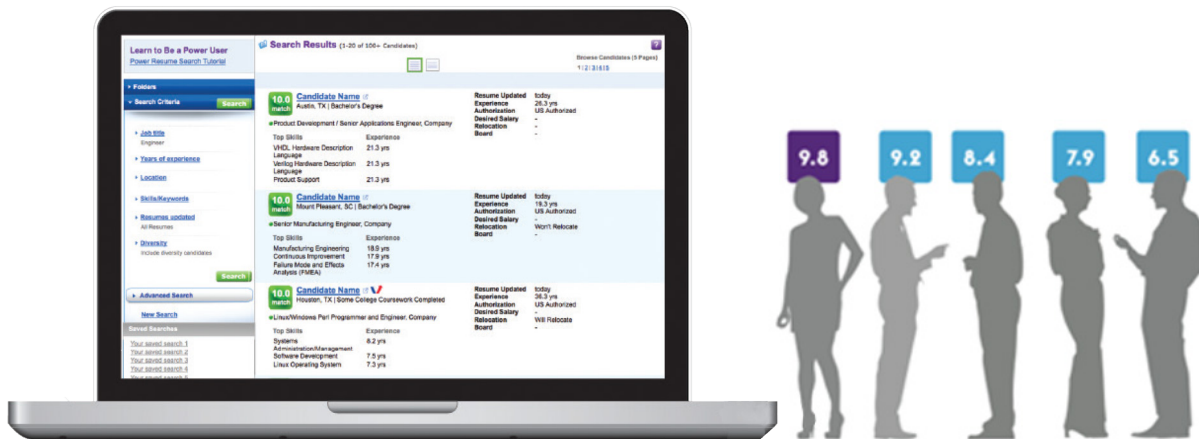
Learn to Be a Power User
Power Resume Search Tutorial

Folders
Search Criteria
Search

Job title
Engineer

Years of experience

Location

Skills/Keywords

Resumes updated
All Resumes

Diversity
Include diversity candidates

Search

Advanced Search

New Search

Saved Searches
Your saved search 1
Your saved search 2
Your saved search 3
Your saved search 4
Your saved search 5

Search Results (1-20 of 100+ Candidates)

?

Browse Candidates (5 Pages)
1 | 2 | 3 | 4 | 5

10.0 match
Candidate Name
Austin, TX | Bachelor's Degree
Product Development / Senior Applications Engineer, Company

| Top Skills | Experience |
|---|---|
| VHDL Hardware Description Language | 21.3 yrs |
| Verilog Hardware Description Language | 21.3 yrs |
| Product Support | 21.3 yrs |

Resume Updated today
Experience 26.3 yrs
Authorization US Authorized
Desired Salary -
Relocation -
Board -

10.0 match
Candidate Name
Mount Pleasant, SC | Bachelor's Degree
Senior Manufacturing Engineer, Company

| Top Skills | Experience |
|---|---|
| Manufacturing Engineering | 18.9 yrs |
| Continuous Improvement | 17.9 yrs |
| Failure Mode and Effects Analysis (FMEA) | 17.4 yrs |

Resume Updated today
Experience 19.3 yrs
Authorization US Authorized
Desired Salary -
Relocation Won't Relocate
Board -

10.0 match
Candidate Name
Houston, TX | Some College Coursework Completed
Linux/Windows Perl Programmer and Engineer, Company

| Top Skills | Experience |
|---|---|
| Systems Administration/Management | 8.2 yrs |
| Software Development | 7.5 yrs |
| Linux Operating System | 7.3 yrs |

Resume Updated today
Experience 36.3 yrs
Authorization US Authorized
Desired Salary -
Relocation Will Relocate
Board -

9.8

9.2

8.4

7.9

6.5